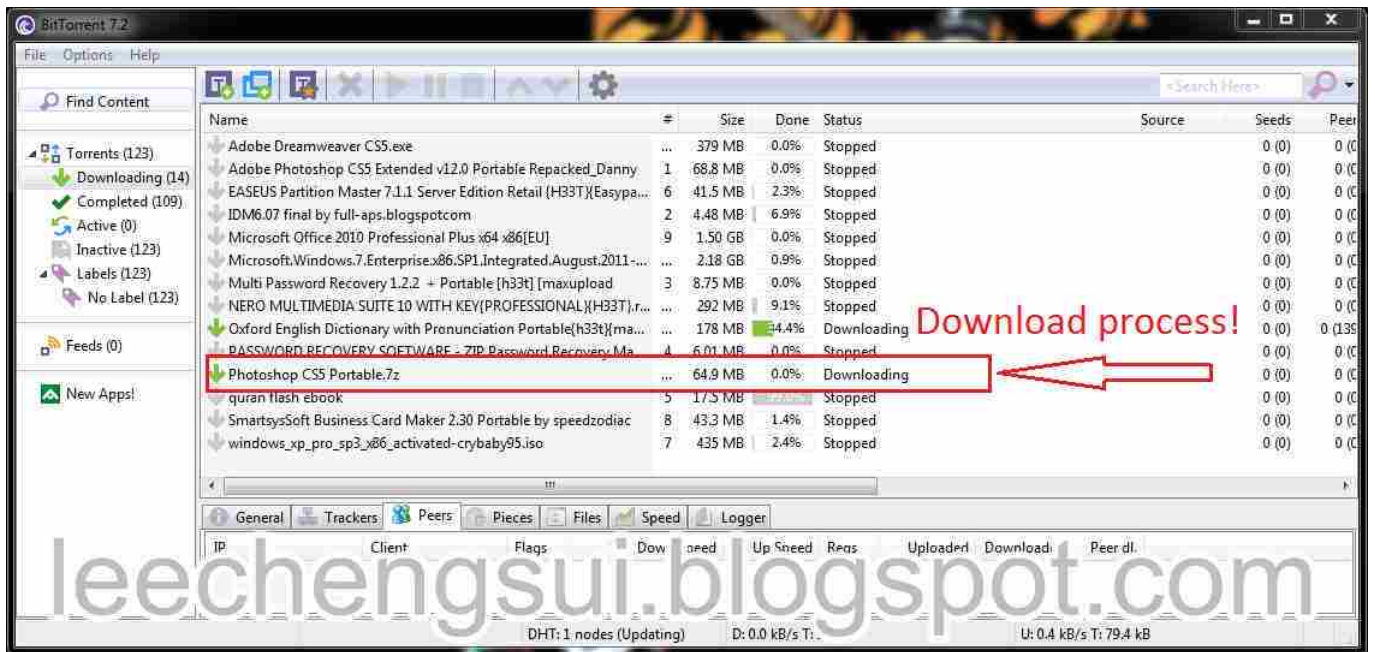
BitTorrent 7.2

File Options Help

Find Content

Torrents (123)
Downloading (14)
Completed (109)
Active (0)
Inactive (123)
Labels (123)
No Label (123)

Feeds (0)

New Apps!

<Search Here>

| Name | # | Size | Done | Status | Source | Seeds | Peer |
|---|---|---|---|---|---|---|---|
| Adobe Dreamweaver CS5.exe | ... | 379 MB | 0.0% | Stopped | | 0 (0) | 0 (C |
| Adobe Photoshop CS5 Extended v12.0 Portable Repacked_Danny | 1 | 68.8 MB | 0.0% | Stopped | | 0 (0) | 0 (C |
| EASEUS Partition Master 7.1.1 Server Edition Retail {H33T}{Easypa... | 6 | 41.5 MB | 2.3% | Stopped | | 0 (0) | 0 (C |
| IDM6.07 final by full-aps.blogspotcom | 2 | 4.48 MB | 6.9% | Stopped | | 0 (0) | 0 (C |
| Microsoft Office 2010 Professional Plus x64 x86[EU] | 9 | 1.50 GB | 0.0% | Stopped | | 0 (0) | 0 (C |
| Microsoft.Windows.7.Enterprise.x86.SP1.Integrated.August.2011-... | ... | 2.18 GB | 0.9% | Stopped | | 0 (0) | 0 (C |
| Multi Password Recovery 1.2.2 + Portable [h33t] [maxupload | 3 | 8.75 MB | 0.0% | Stopped | | 0 (0) | 0 (C |
| NERO MULTIMEDIA SUITE 10 WITH KEY{PROFESSIONAL}{H33T}.r... | ... | 292 MB | 9.1% | Stopped | | 0 (0) | 0 (C |
| Oxford English Dictionary with Pronunciation Portable(h33t){ma... | ... | 178 MB | 44.4% | Downloading | | 0 (0) | 0 (139 |
| PASSWORD RECOVERY SOFTWARE - ZIP Password Recovery Ma... | 4 | 6.01 MB | 0.0% | Stopped | | 0 (0) | 0 (C |
| Photoshop CS5 Portable.7z | ... | 64.9 MB | 0.0% | Downloading | | 0 (0) | 0 (C |
| quran flash ebook | 5 | 17.5 MB | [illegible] | Stopped | | 0 (0) | 0 (C |
| SmartsysSoft Business Card Maker 2.30 Portable by speedzodiac | 8 | 43.3 MB | 1.4% | Stopped | | 0 (0) | 0 (C |
| windows_xp_pro_sp3_x86_activated-crybaby95.iso | 7 | 435 MB | 2.4% | Stopped | | 0 (0) | 0 (C |

Download process!

General Trackers Peers Pieces Files Speed Logger

IP Client Flags Down Speed Up Speed Reqs Uploaded Downloaded Peer dl.

leechengsui.blogspot.com

DHT: 1 nodes (Updating) D: 0.0 kB/s T: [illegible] U: 0.4 kB/s T: 79.4 kB